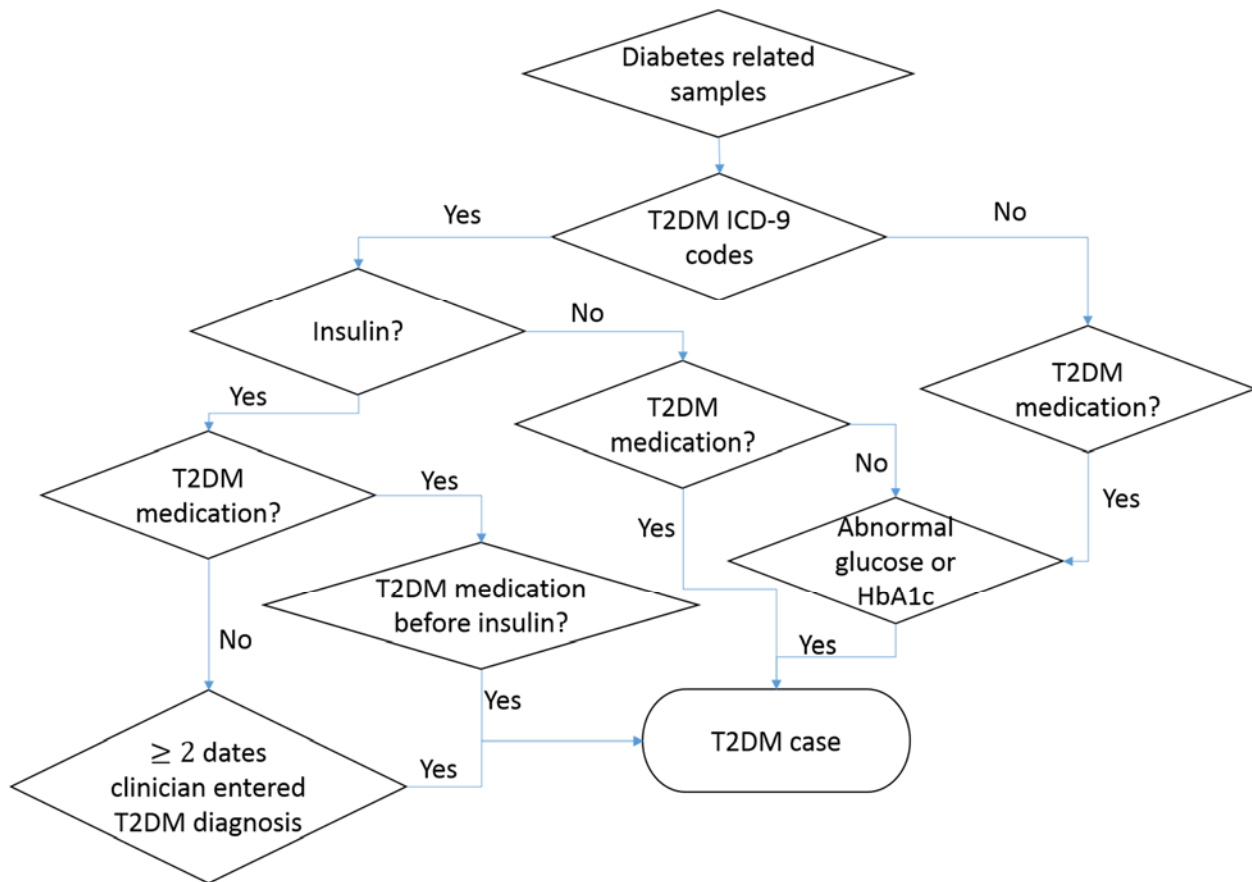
Diabetes related samples

Yes

T2DM ICD-9 codes

No

Insulin?

No

Yes

T2DM medication?

T2DM medication?

No

T2DM medication?

Yes

Yes

Yes

Abnormal glucose or HbA1c

T2DM medication before insulin?

No

Yes

Yes

T2DM case

$\geq 2$ dates clinician entered T2DM diagnosis

Yes